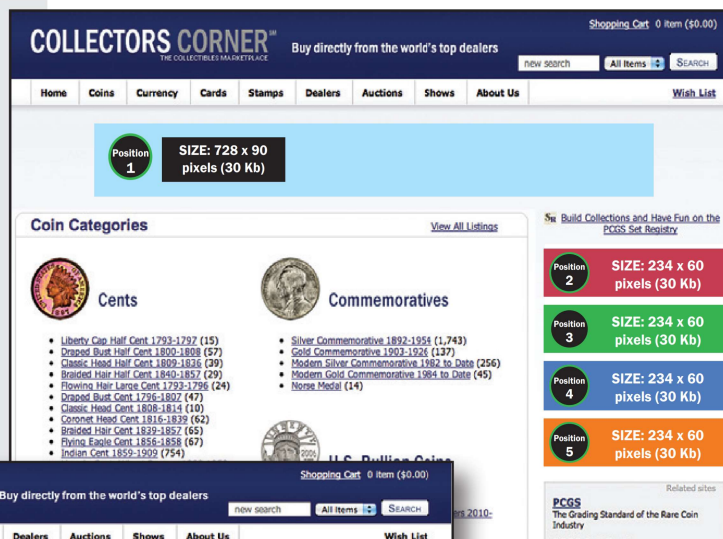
COLLECTORS CORNER℠
THE COLLECTIBLES MARKETPLACE

Buy directly from the world's top dealers

Shopping Cart 0 item ($0.00)

new search | All Items | SEARCH

Home | Coins | Currency | Cards | Stamps | Dealers | Auctions | Shows | About Us | Wish List

Position 1 SIZE: 728 x 90 pixels (30 Kb)

Coin Categories

View All Listings

Cents

- Liberty Cap Half Cent 1793-1797 (15)
- Draped Bust Half Cent 1800-1808 (57)
- Classic Head Half Cent 1809-1836 (39)
- Braided Hair Half Cent 1840-1857 (29)
- Flowing Hair Large Cent 1793-1796 (24)
- Draped Bust Cent 1796-1807 (47)
- Classic Head Cent 1808-1814 (10)
- Coronet Head Cent 1816-1839 (62)
- Braided Hair Cent 1839-1857 (65)
- Flying Eagle Cent 1856-1858 (67)
- Indian Cent 1859-1909 (754)

Commemoratives

- Silver Commemorative 1892-1954 (1,743)
- Gold Commemorative 1903-1926 (137)
- Modern Silver Commemorative 1982 to Date (256)
- Modern Gold Commemorative 1984 to Date (45)
- Norse Medal (14)

U.S. Bullion Coins

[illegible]ers 2010-

SR Build Collections and Have Fun on the PCGS Set Registry

Position 2 SIZE: 234 x 60 pixels (30 Kb)

Position 3 SIZE: 234 x 60 pixels (30 Kb)

Position 4 SIZE: 234 x 60 pixels (30 Kb)

Position 5 SIZE: 234 x 60 pixels (30 Kb)

Related sites

PCGS
The Grading Standard of the Rare Coin Industry

Buy directly from the world's top dealers

Shopping Cart 0 item ($0.00)

new search | All Items | SEARCH

Dealers | Auctions | Shows | About Us | Wish List